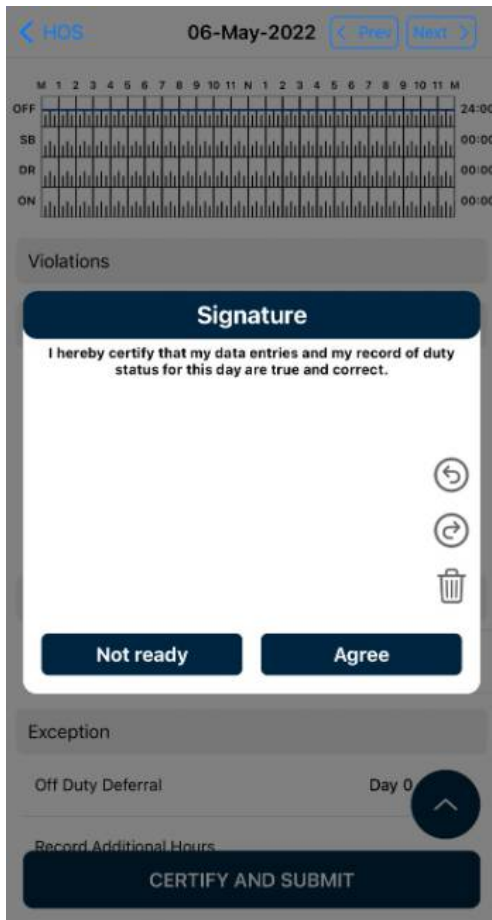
< HOS 06-May-2022 < Prev Next >

M 1 2 3 4 5 6 7 8 9 10 11 N 1 2 3 4 5 6 7 8 9 10 11 M

OFF 24:00
SB 00:00
DR 00:00
ON 00:00

Violations

Signature

I hereby certify that my data entries and my record of duty status for this day are true and correct.

Not ready
Agree

Exception

Off Duty Deferral Day 0

Record Additional Hours

CERTIFY AND SUBMIT